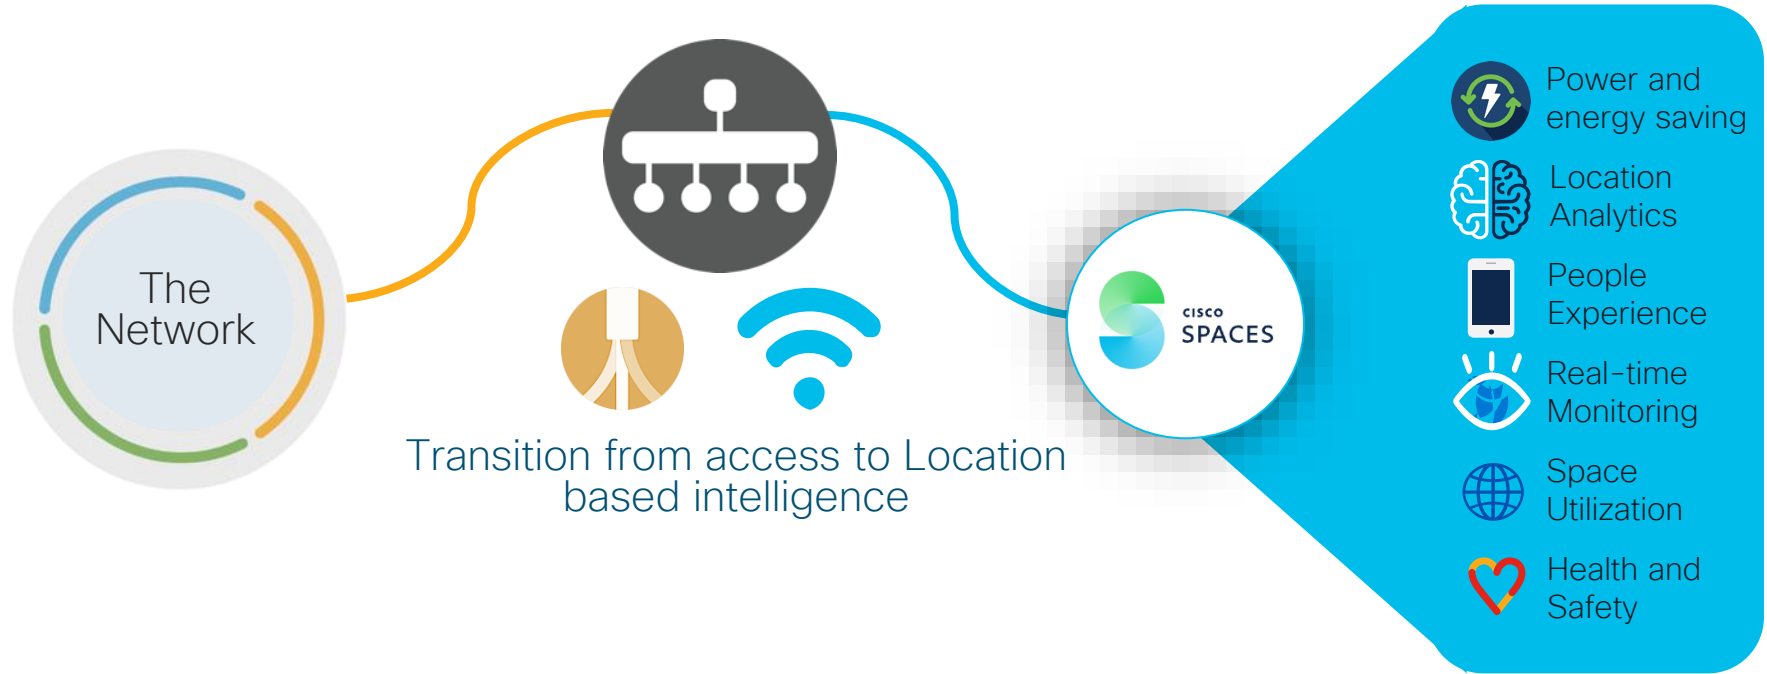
The Network

Transition from access to Location based intelligence

CISCO SPACES

Power and energy saving

Location Analytics

People Experience

Real-time Monitoring

Space Utilization

Health and Safety